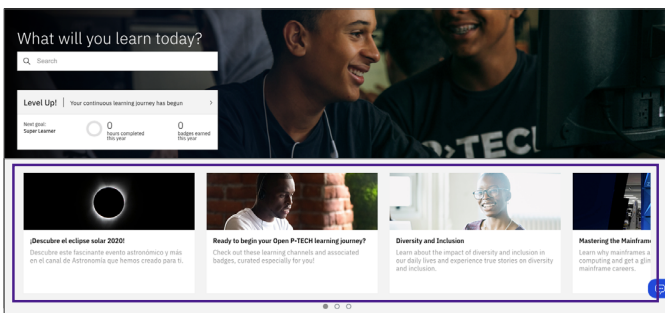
What will you learn today?

Search

Level Up! | Your continuous learning journey has begun

Next goal: Super Learner

0 hours completed this year

0 badges earned this year

P-TECH

¡Descubre el eclipse solar 2020!

Descubre este fascinante evento astronómico y más en el canal de Astronomía que hemos creado para ti.

Ready to begin your Open P-TECH learning journey?

Check out these learning channels and associated badges, curated especially for you!

Diversity and Inclusion

Learn about the impact of diversity and inclusion in our daily lives and experience true stories on diversity and inclusion.

Mastering the Mainframe

Learn why mainframes a computing and get a glin mainframe careers.